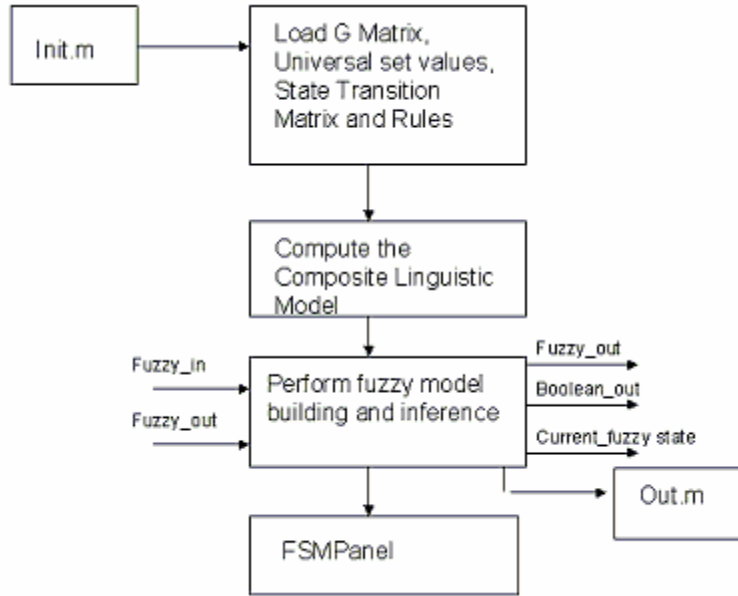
Init.m

Load G Matrix, Universal set values, State Transition Matrix and Rules

Compute the Composite Linguistic Model

Fuzzy_in

Fuzzy_out

Perform fuzzy model building and inference

Fuzzy_out

Boolean_out

Current_fuzzy state

Out.m

FSMPanel